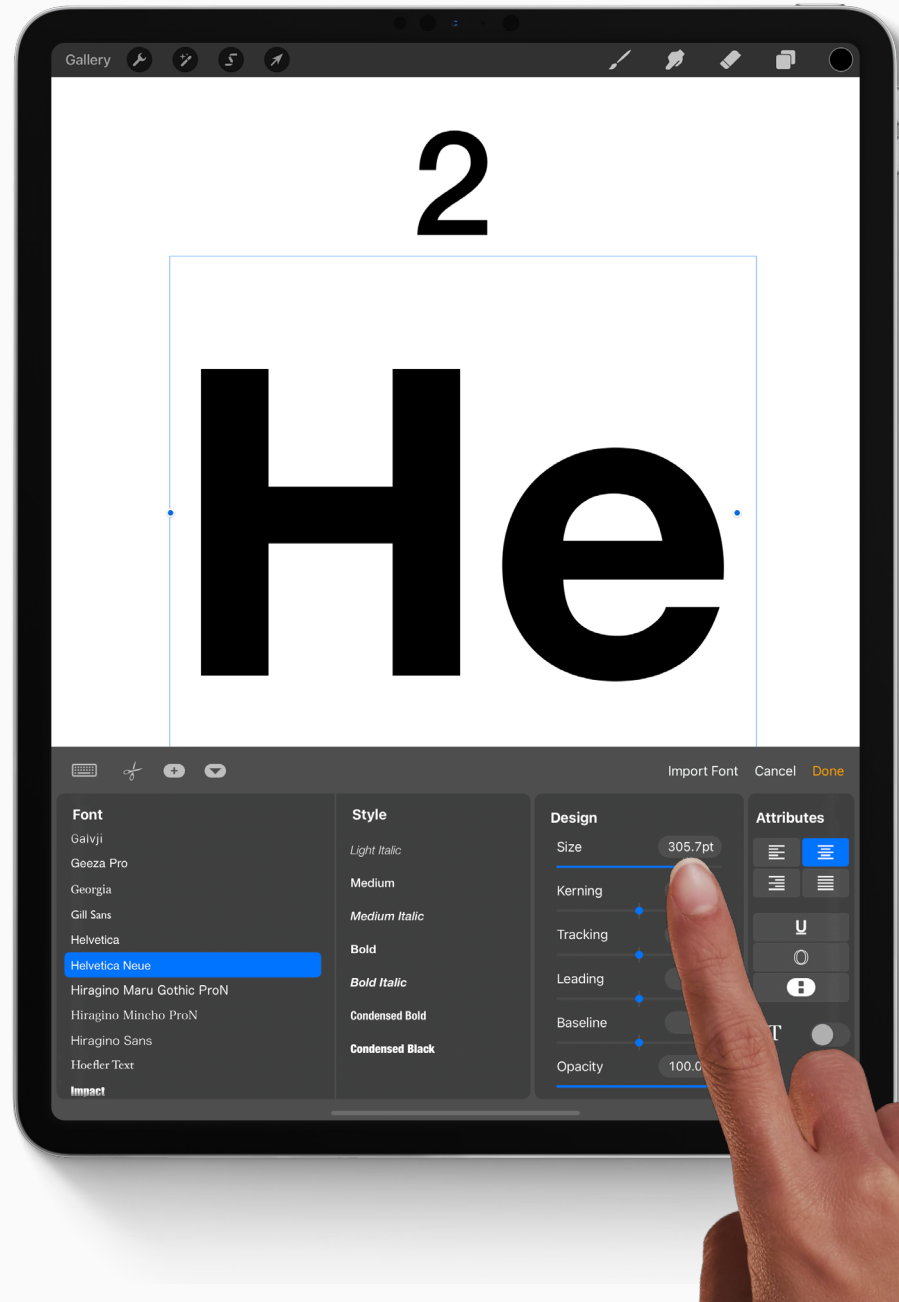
Gallery

2

He

Import Font Cancel Done

Font
Galvji
Geeza Pro
Georgia
Gill Sans
Helvetica
Helvetica Neue
Hiragino Maru Gothic ProN
Hiragino Mincho ProN
Hiragino Sans
Hoefler Text
Impact

Style
Light Italic
Medium
Medium Italic
Bold
Bold Italic
Condensed Bold
Condensed Black

Design
Size 305.7pt
Kerning
Tracking
Leading
Baseline
Opacity 100.0

Attributes
U
T